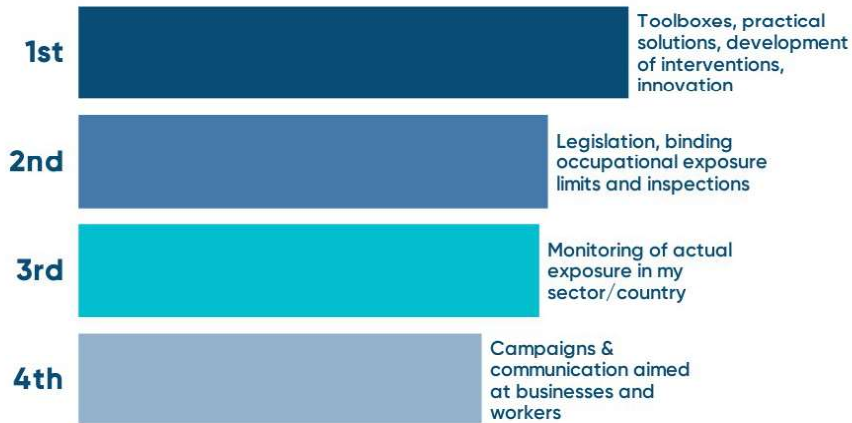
1st
Toolboxes, practical solutions, development of interventions, innovation

2nd
Legislation, binding occupational exposure limits and inspections

3rd
Monitoring of actual exposure in my sector/country

4th
Campaigns & communication aimed at businesses and workers